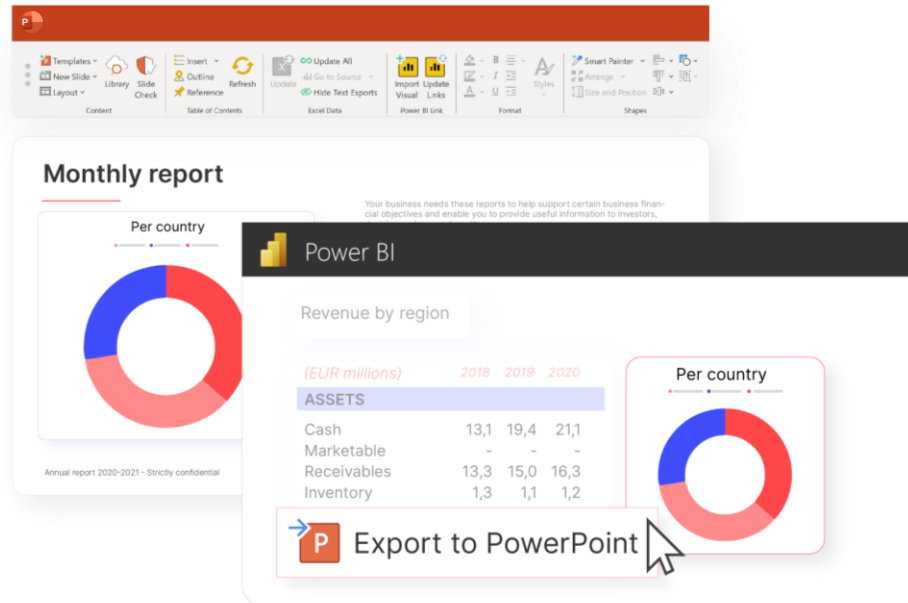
Templates
New Slide
Layout
Library
Slide Check
Content

Insert
Outline
Reference
Refresh
Table of Contents

Update
Update All
Go to Source
Hide Text Exports
Excel Data

Import Visual
Update Links
Power BI Link

Format

Styles

Smart Painter
Arrange
Size and Position
Shapes

Monthly report

Your business needs these reports to help support certain business financial objectives and enable you to provide useful information to investors,

Per country

Annual report 2020-2021 - Strictly confidential

Power BI

Revenue by region

| (EUR millions) | 2018 | 2019 | 2020 |
|---|---|---|---|
| ASSETS | | | |
| Cash | 13,1 | 19,4 | 21,1 |
| Marketable | - | - | - |
| Receivables | 13,3 | 15,0 | 16,3 |
| Inventory | 1,3 | 1,1 | 1,2 |

Per country

Export to PowerPoint